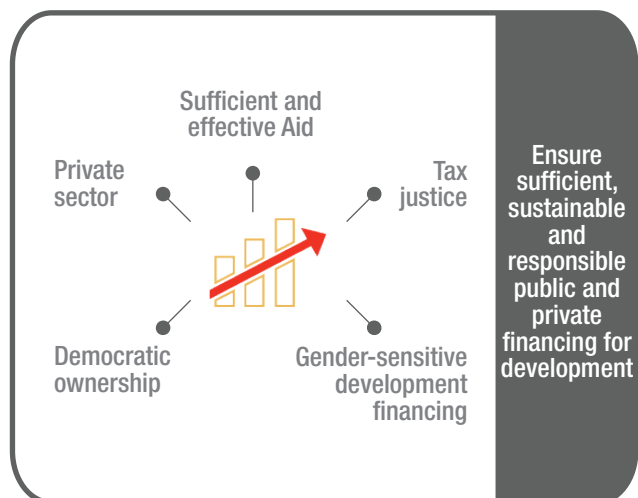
Sufficient and effective Aid

Private sector

Tax justice

Democratic ownership

Gender-sensitive development financing

Ensure sufficient, sustainable and responsible public and private financing for development